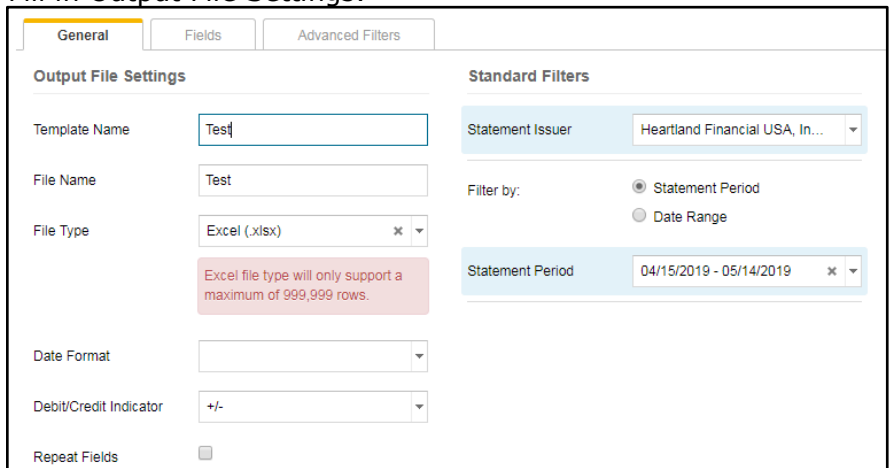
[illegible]

General | Fields | Advanced Filters

Output File Settings

Template Name: Test

File Name: Test

File Type: Excel (.xlsx) ×

Excel file type will only support a maximum of 999,999 rows.

Date Format

Debit/Credit Indicator: +/-

Repeat Fields

Standard Filters

Statement Issuer: Heartland Financial USA, In...

Filter by:
Statement Period
Date Range

Statement Period: 04/15/2019 - 05/14/2019 ×